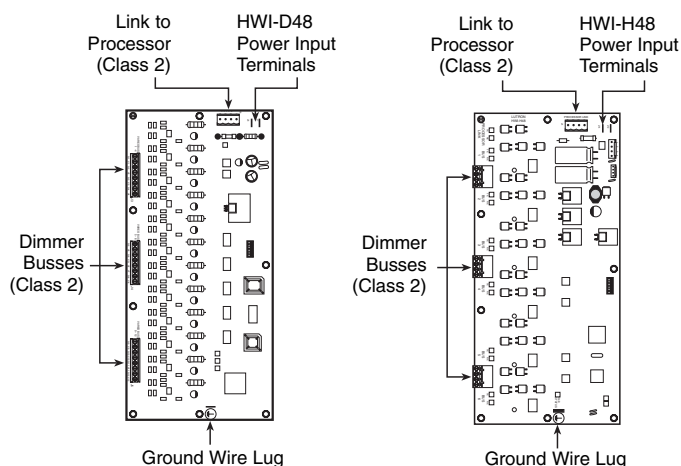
Link to Processor (Class 2)

HWI-D48 Power Input Terminals

Dimmer Busses (Class 2)

Ground Wire Lug

Link to Processor (Class 2)

HWI-H48 Power Input Terminals

Dimmer Busses (Class 2)

Ground Wire Lug